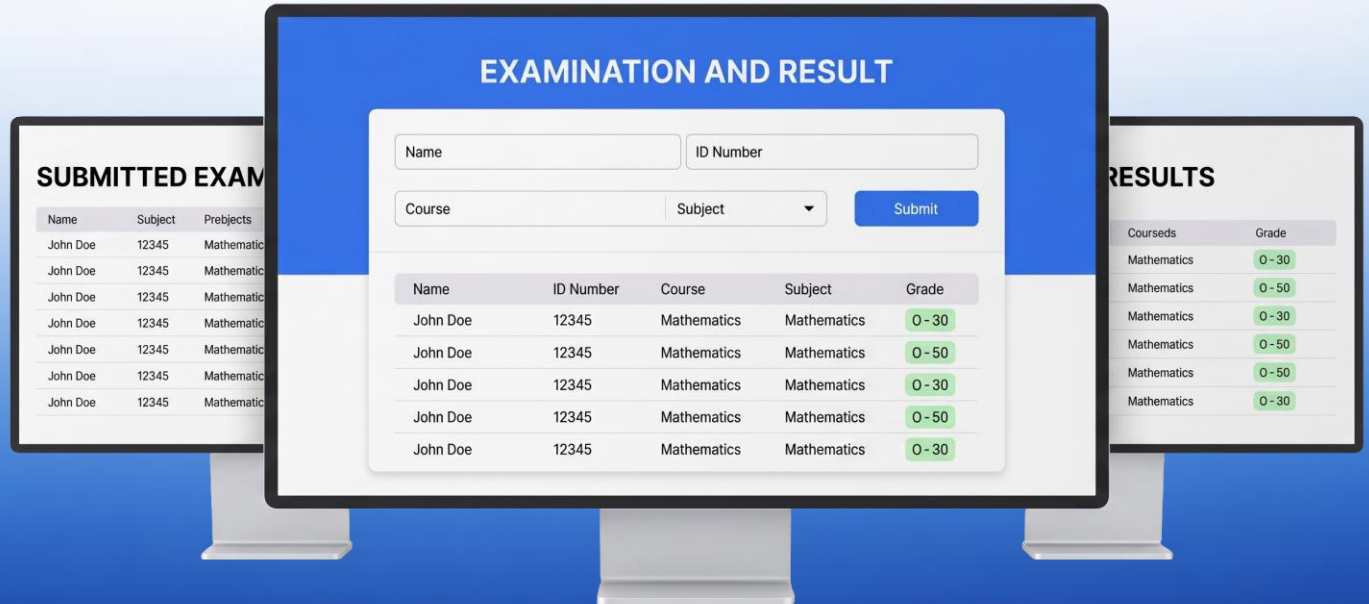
SUBMITTED EXAM

| Name | Subject | Prebjects |
|---|---|---|
| John Doe | 12345 | Mathematic |
| John Doe | 12345 | Mathematic |
| John Doe | 12345 | Mathematic |
| John Doe | 12345 | Mathematic |
| John Doe | 12345 | Mathematic |
| John Doe | 12345 | Mathematic |
| John Doe | 12345 | Mathematic |

EXAMINATION AND RESULT

Name

ID Number

Course

Subject

Submit

| Name | ID Number | Course | Subject | Grade |
|---|---|---|---|---|
| John Doe | 12345 | Mathematics | Mathematics | O - 30 |
| John Doe | 12345 | Mathematics | Mathematics | O - 50 |
| John Doe | 12345 | Mathematics | Mathematics | O - 30 |
| John Doe | 12345 | Mathematics | Mathematics | O - 50 |
| John Doe | 12345 | Mathematics | Mathematics | O - 30 |

RESULTS

| Courseds | Grade |
|---|---|
| Mathematics | O - 30 |
| Mathematics | O - 50 |
| Mathematics | O - 30 |
| Mathematics | O - 50 |
| Mathematics | O - 50 |
| Mathematics | O - 30 |